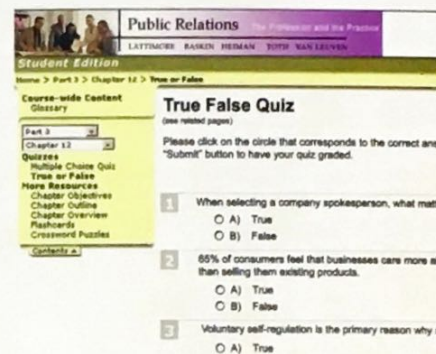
Public Relations The Profession and the Practice

LATTIMORE BASKIN HEIMAN TOTH VAN LEUVEN

Student Edition

Home > Part 3 > Chapter 12 > True or False

Course-wide Content
Glossary

Part 3

Chapter 12

Quizzes
Multiple Choice Quiz
True or False
More Resources
Chapter Objectives
Chapter Outline
Chapter Overview
Flashcards
Crossword Puzzles

Contents

True False Quiz
(see related pages)

Please click on the circle that corresponds to the correct an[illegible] "Submit" button to have your quiz graded.

1 When selecting a company spokesperson, what mat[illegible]
A) True
B) False

2 65% of consumers feel that businesses care more a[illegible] than selling them existing products.
A) True
B) False

3 Voluntary self-regulation is the primary reason why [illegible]
A) True